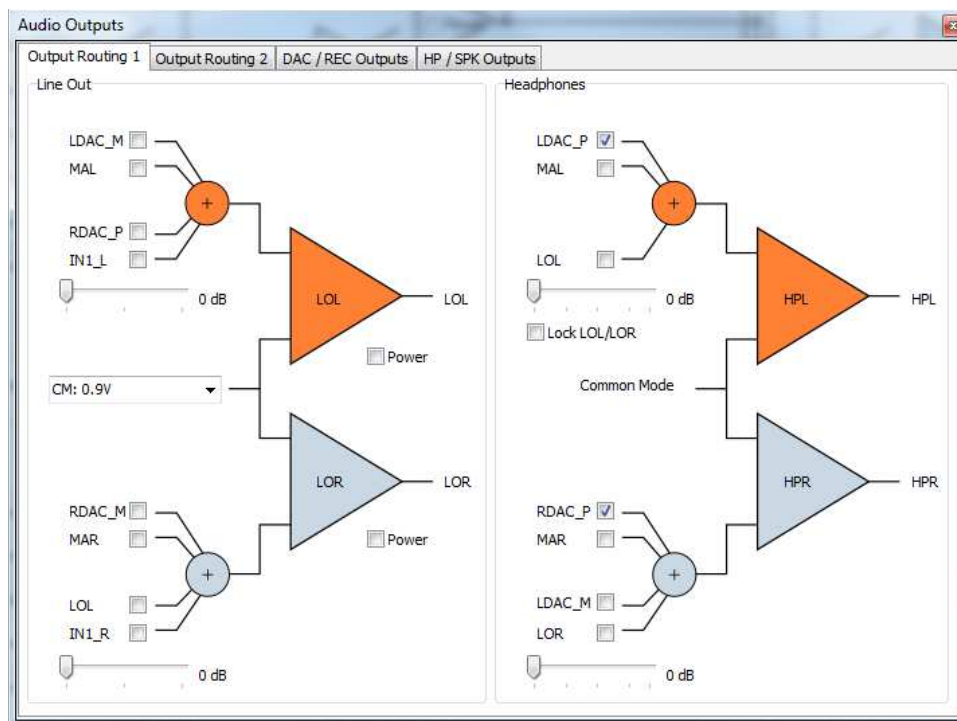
Audio Outputs

Output Routing 1 | Output Routing 2 | DAC / REC Outputs | HP / SPK Outputs

Line Out

LDAC_M
MAL
+
RDAC_P
IN1_L
0 dB
LOL
LOL
Power
CM: 0.9V
LOR
LOR
Power
RDAC_M
MAR
+
LOL
IN1_R
0 dB

Headphones

LDAC_P
MAL
+
LOL
0 dB
HPL
HPL
Lock LOL/LOR
Common Mode
HPR
HPR
RDAC_P
MAR
+
LDAC_M
LOR
0 dB